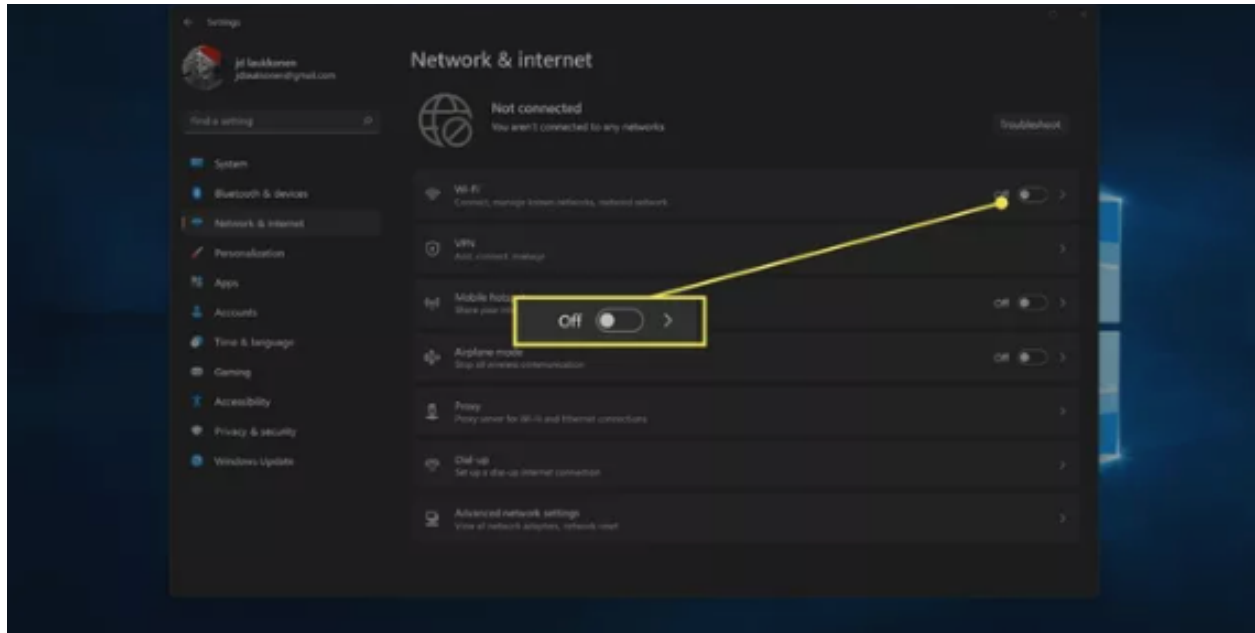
Settings

jd laukkonen
jdlaukkonen@gmail.com

Find a setting

System
Bluetooth & devices
Network & internet
Personalization
Apps
Accounts
Time & language
Gaming
Accessibility
Privacy & security
Windows Update

Network & internet

Not connected
You aren't connected to any networks

Troubleshoot

Wi-Fi
Connect, manage known networks, metered network
Off

VPN
Add, connect, manage

Mobile hotspot
Share your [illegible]
Off

Off

Airplane mode
Stop all wireless communication
Off

Proxy
Proxy server for Wi-Fi and Ethernet connections

Dial-up
Set up a dial-up internet connection

Advanced network settings
View all network adapters, network reset